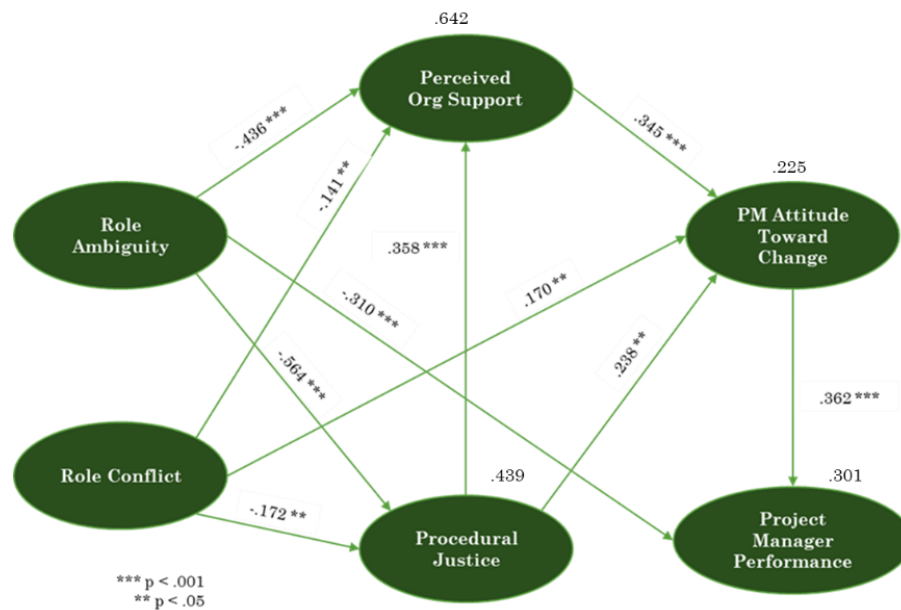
.642

Perceived Org Support

-.436***

-.141**

.345***

.225

Role Ambiguity

.358***

PM Attitude Toward Change

-.310***

.170**

-.564***

.238**

.362***

Role Conflict

.439

.301

-.172**

Procedural Justice

Project Manager Performance

*** p < .001
** p < .05